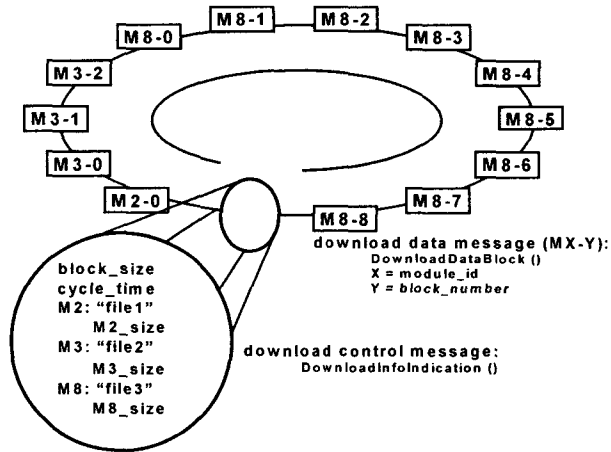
M 8-1
M 8-2
M 8-0
M 8-3
M 3-2
M 8-4
M 3-1
M 8-5
M 3-0
M 8-6
M 2-0
M 8-7
M 8-8

download data message (MX-Y):
DownloadDataBlock ()
X = module_id
Y = block_number

block_size
cycle_time
M 2: "file1"
M2_size
M 3: "file2"
M3_size
M 8: "file3"
M8_size

download control message:
DownloadInfoIndication ()